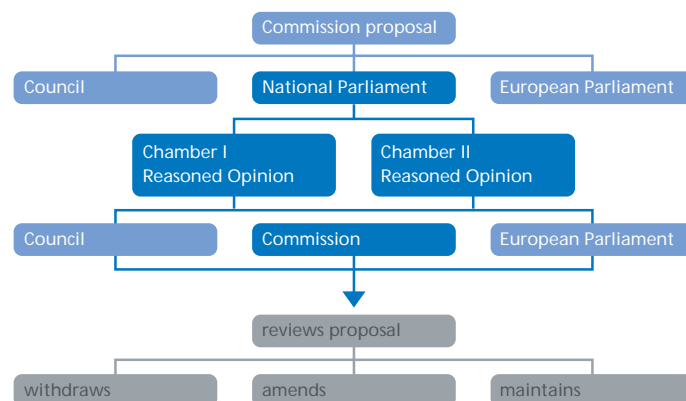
Commission proposal

Council

National Parliament

European Parliament

Chamber I
Reasoned Opinion

Chamber II
Reasoned Opinion

Council

Commission

European Parliament

reviews proposal

withdraws

amends

maintains